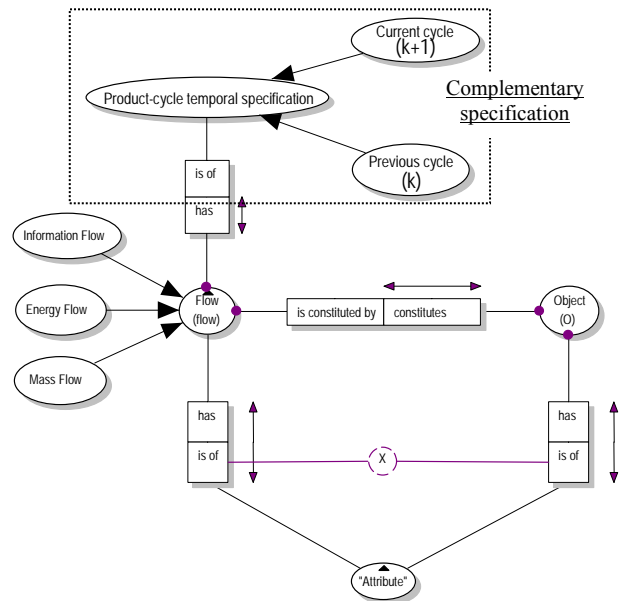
Current cycle (k+1)

Product-cycle temporal specification

Complementary specification

Previous cycle (k)

is of

has

Information Flow

Energy Flow

Mass Flow

Flow (flow)

is constituted by

constitutes

Object (O)

has

is of

X

has

is of

"Attribute"